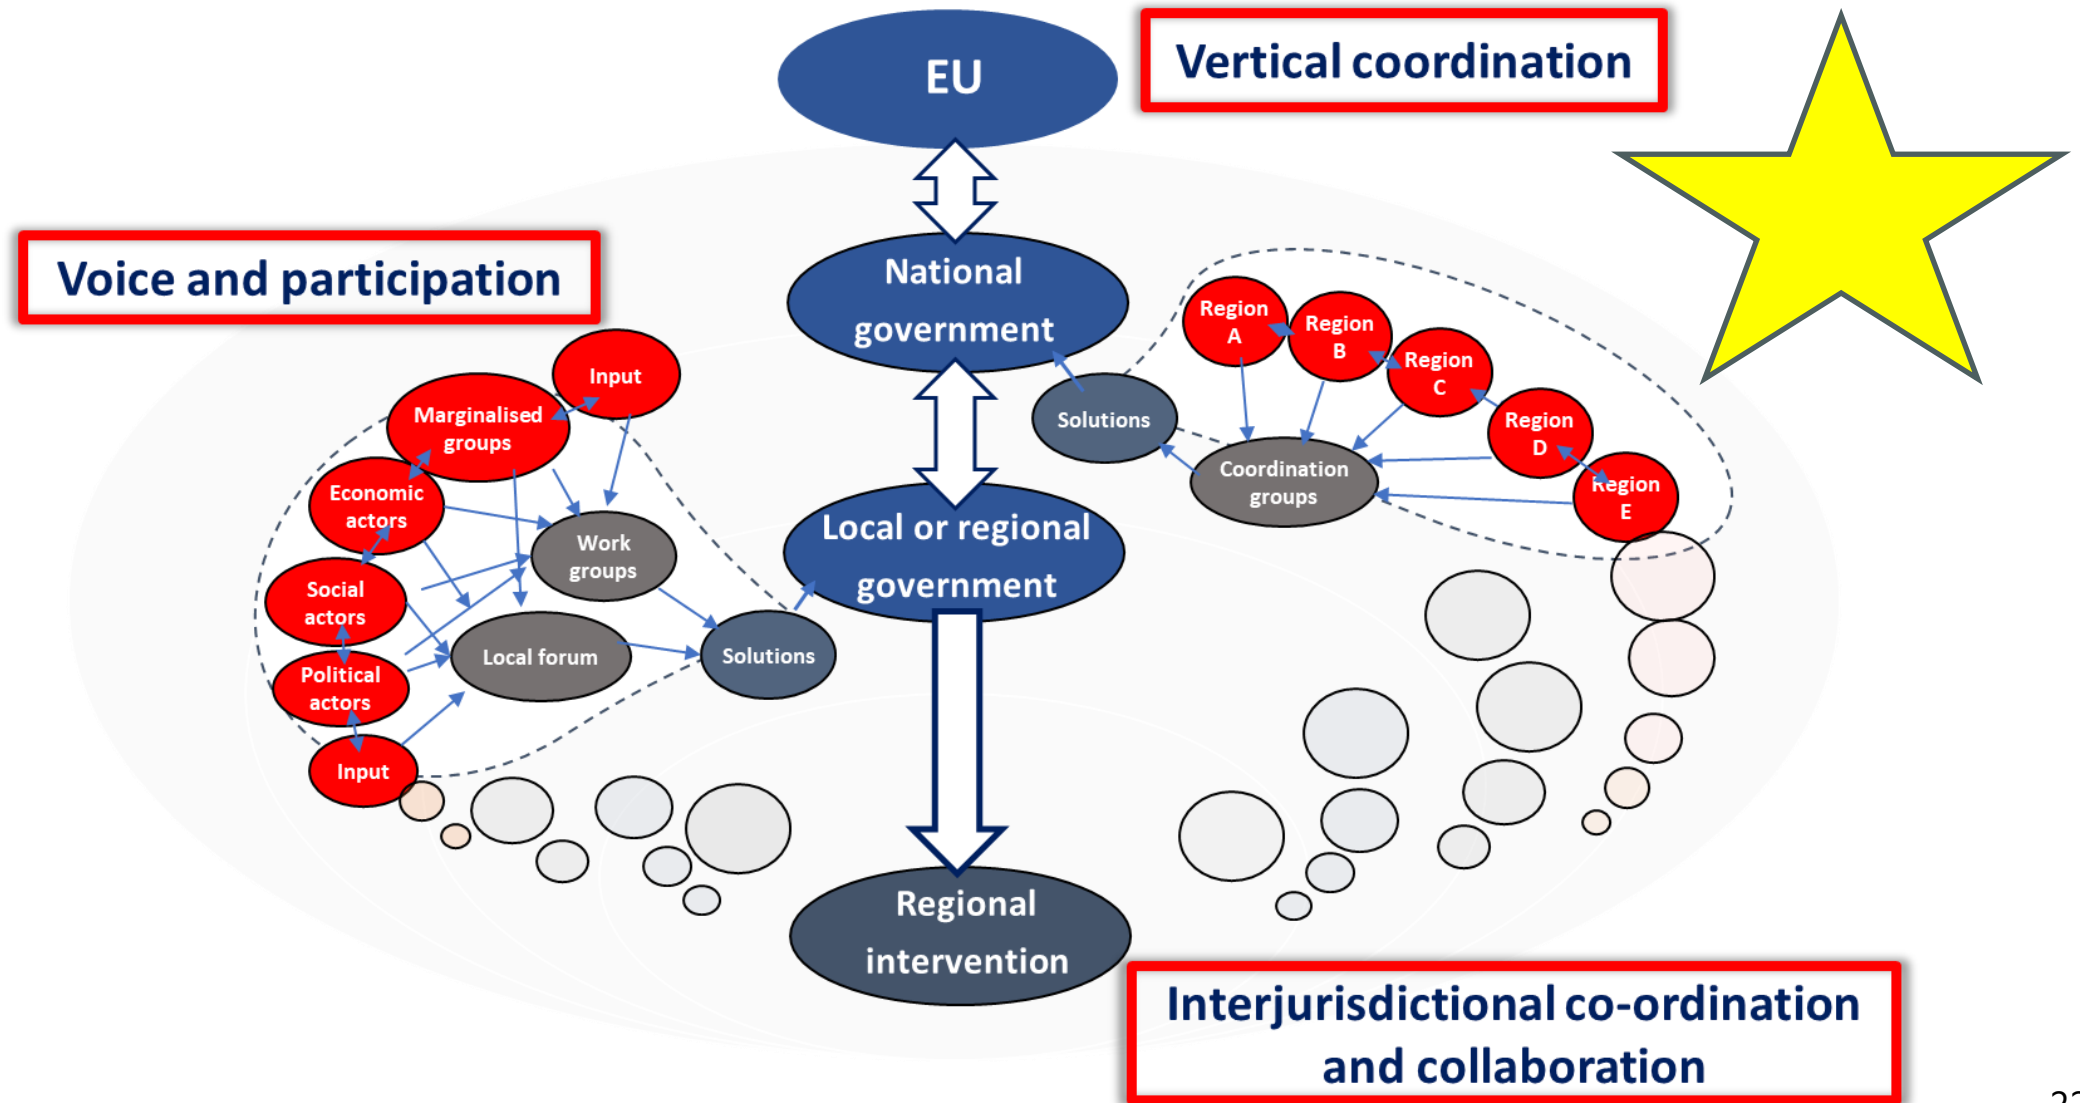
EU

Vertical coordination

Voice and participation

National government

Local or regional government

Regional intervention

Input

Marginalised groups

Economic actors

Social actors

Political actors

Input

Work groups

Local forum

Solutions

Solutions

Region A

Region B

Region C

Region D

Region E

Coordination groups

Interjurisdictional co-ordination and collaboration

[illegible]